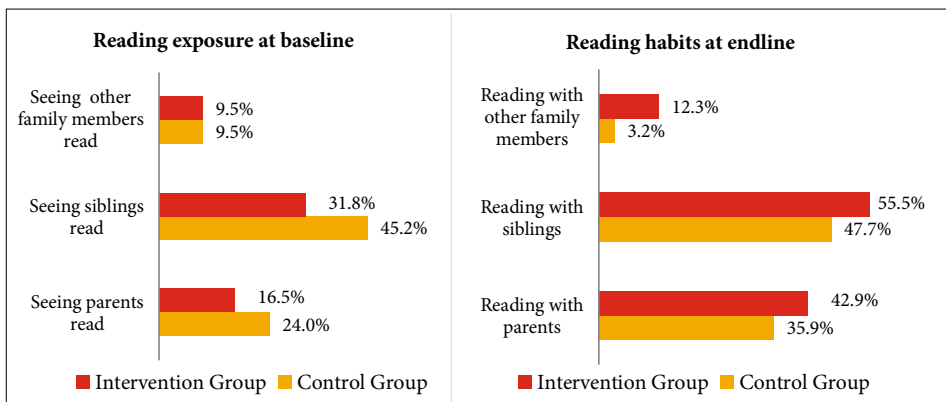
Reading exposure at baseline

Seeing other family members read
9.5%
9.5%

Seeing siblings read
31.8%
45.2%

Seeing parents read
16.5%
24.0%

Intervention Group Control Group

Reading habits at endline

Reading with other family members
12.3%
3.2%

Reading with siblings
55.5%
47.7%

Reading with parents
42.9%
35.9%

Intervention Group Control Group